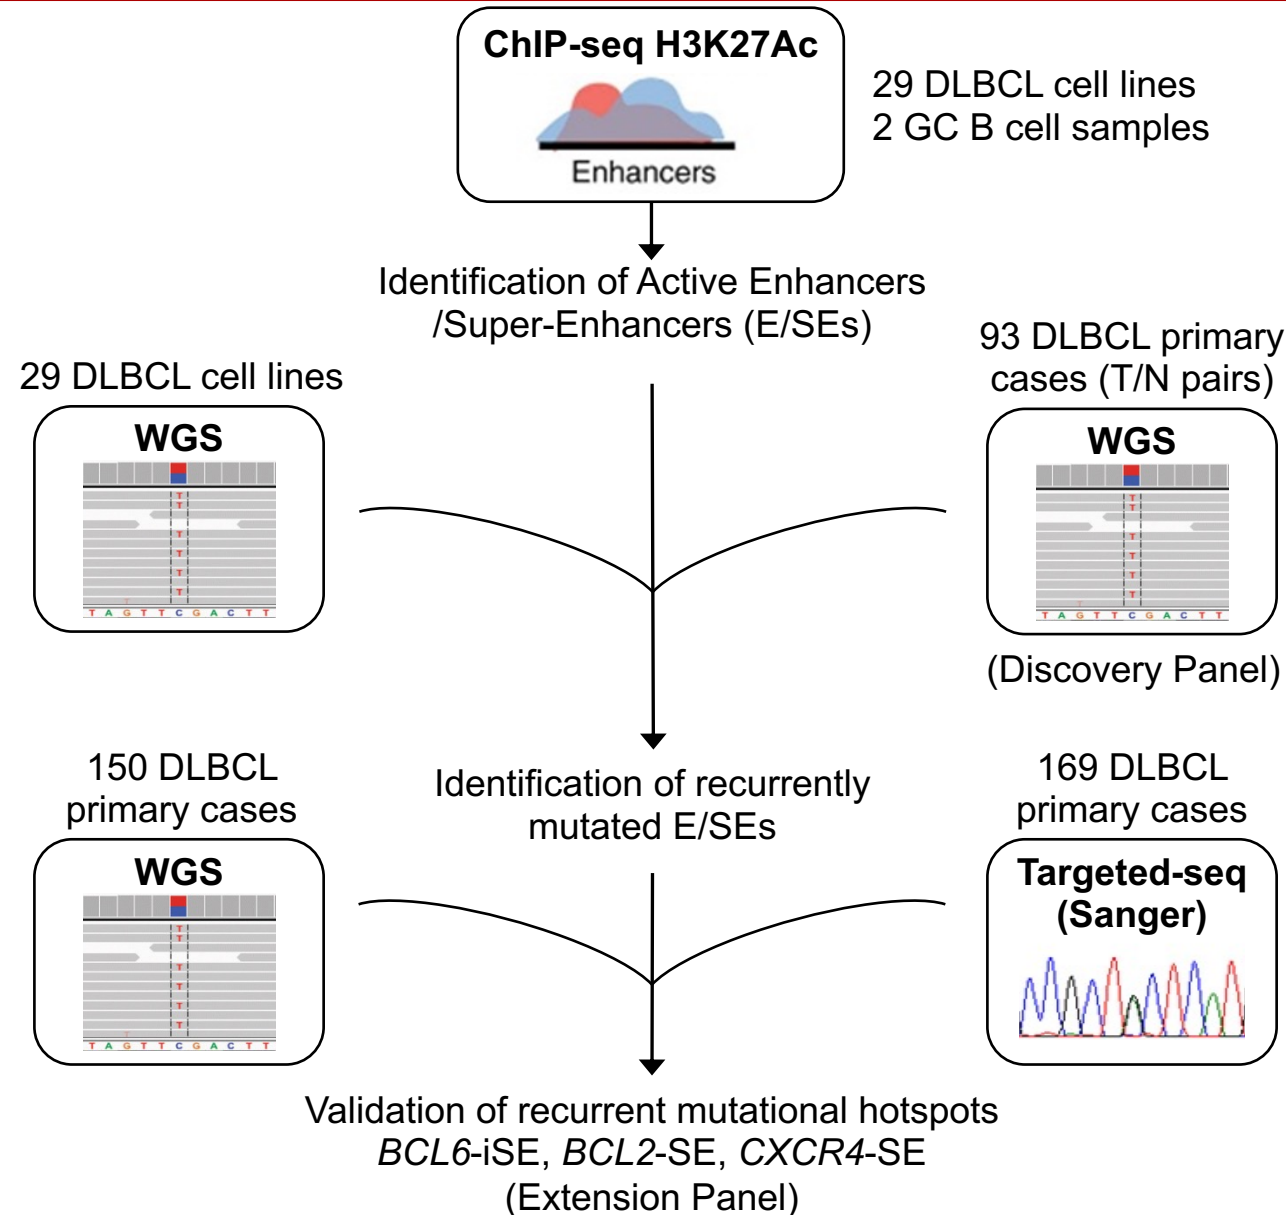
ChIP-seq H3K27Ac

Enhancers

29 DLBCL cell lines
2 GC B cell samples

Identification of Active Enhancers /Super-Enhancers (E/SEs)

29 DLBCL cell lines

WGS

T
T
T
T
T
T
T A G T T C G A C T T

93 DLBCL primary cases (T/N pairs)

WGS

T
T
T
T
T
T
T A G T T C G A C T T

(Discovery Panel)

150 DLBCL primary cases

WGS

T
T
T
T
T
T
T A G T T C G A C T T

Identification of recurrently mutated E/SEs

169 DLBCL primary cases

Targeted-seq (Sanger)

Validation of recurrent mutational hotspots
*BCL6*-iSE, *BCL2*-SE, *CXCR4*-SE
(Extension Panel)